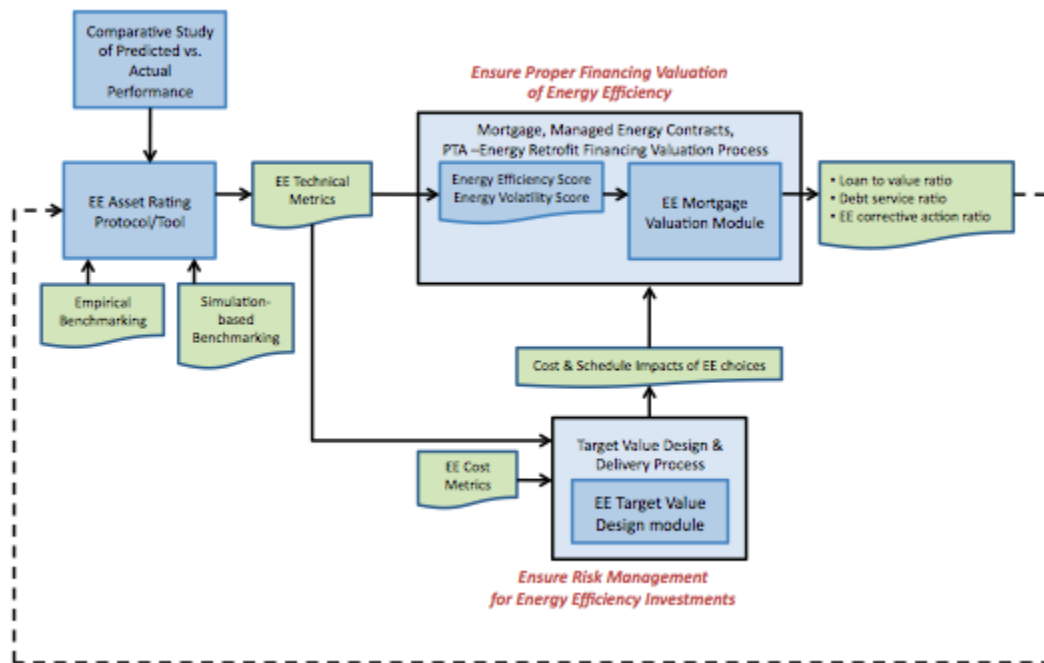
Comparative Study of Predicted vs. Actual Performance

Ensure Proper Financing Valuation of Energy Efficiency

Mortgage, Managed Energy Contracts, PTA –Energy Retrofit Financing Valuation Process

EE Asset Rating Protocol/Tool

EE Technical Metrics

Energy Efficiency Score
Energy Volatility Score

EE Mortgage Valuation Module

• Loan to value ratio
• Debt service ratio
• EE corrective action ratio

Empirical Benchmarking

Simulation-based Benchmarking

Cost & Schedule Impacts of EE choices

Target Value Design & Delivery Process

EE Cost Metrics

EE Target Value Design module

Ensure Risk Management for Energy Efficiency Investments